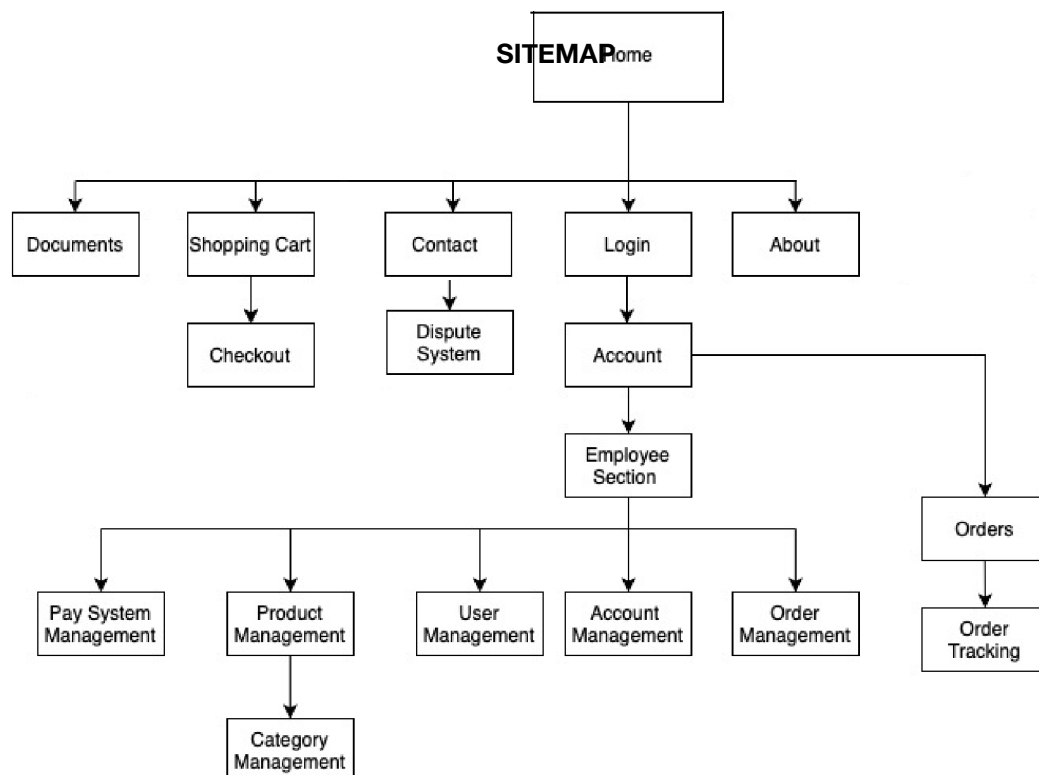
SITEMAP

Home

Documents

Shopping Cart

Contact

Login

About

Checkout

Dispute System

Account

Employee Section

Orders

Pay System Management

Product Management

User Management

Account Management

Order Management

Order Tracking

Category Management